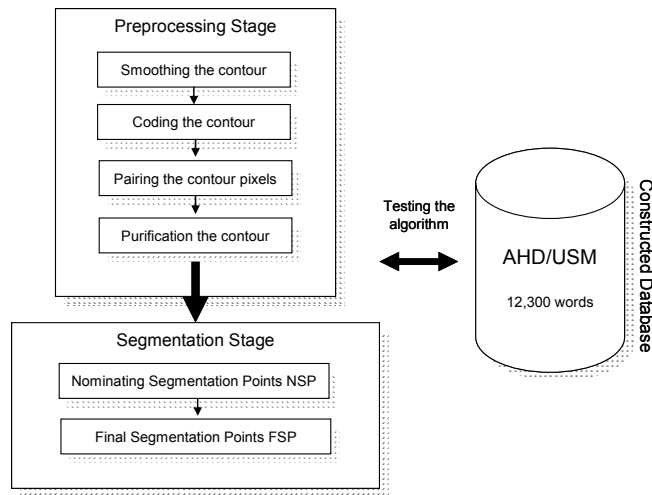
Preprocessing Stage

Smoothing the contour

Coding the contour

Pairing the contour pixels

Purification the contour

Testing the algorithm

AHD/USM

12,300 words

Constructed Database

Segmentation Stage

Nominating Segmentation Points NSP

Final Segmentation Points FSP